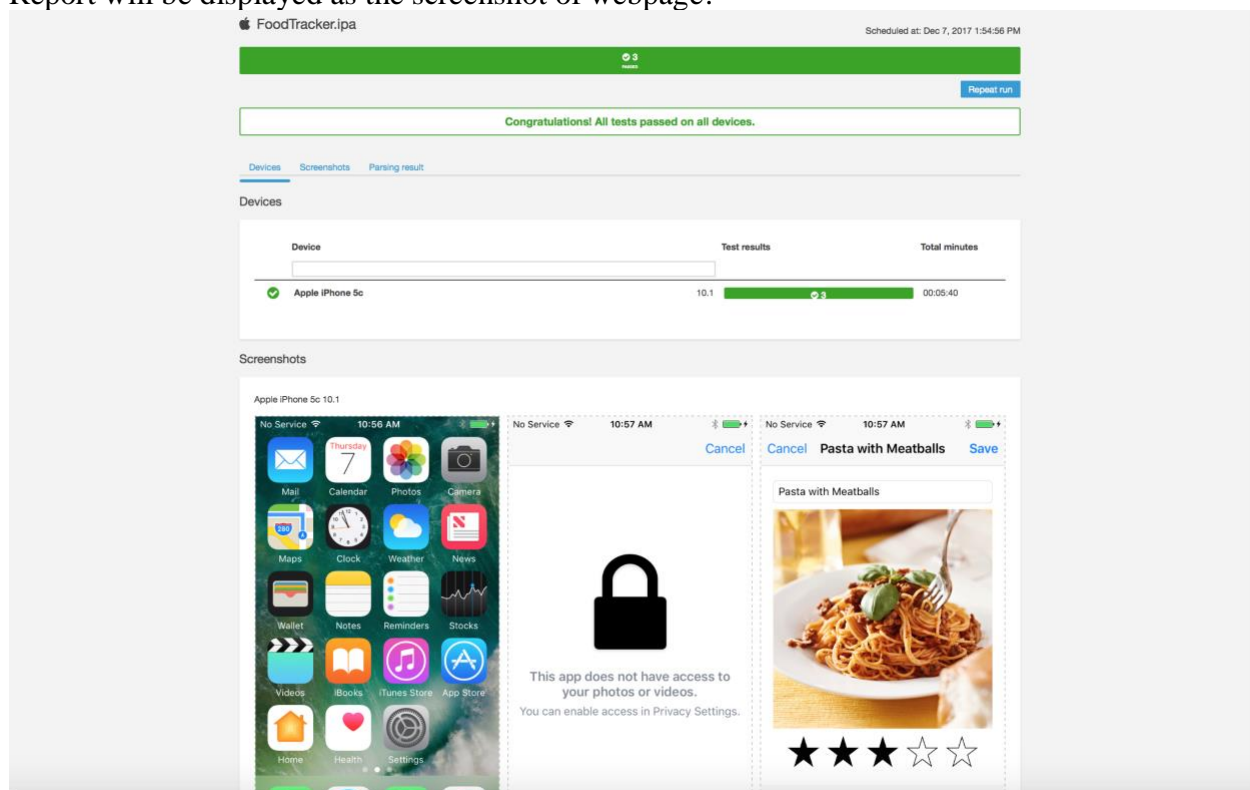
Report will be displayed as the screenshot of webpage:

FoodTracker.ipa

Scheduled at: Dec 7, 2017 1:54:56 PM

3

Repeat run

Congratulations! All tests passed on all devices.

Devices Screenshots Parsing result

Devices

| Device | | Test results | Total minutes |
|---|---|---|---|
| Apple iPhone 5c | 10.1 | 3 | 00:05:40 |

Screenshots

Apple iPhone 5c 10.1

No Service 10:56 AM

Thursday 7

Mail Calendar Photos Camera

Maps Clock Weather News

Wallet Notes Reminders Stocks

Videos iBooks iTunes Store App Store

Home Health Settings

No Service 10:57 AM

Cancel

This app does not have access to your photos or videos.

You can enable access in Privacy Settings.

No Service 10:57 AM

Cancel Pasta with Meatballs Save

Pasta with Meatballs